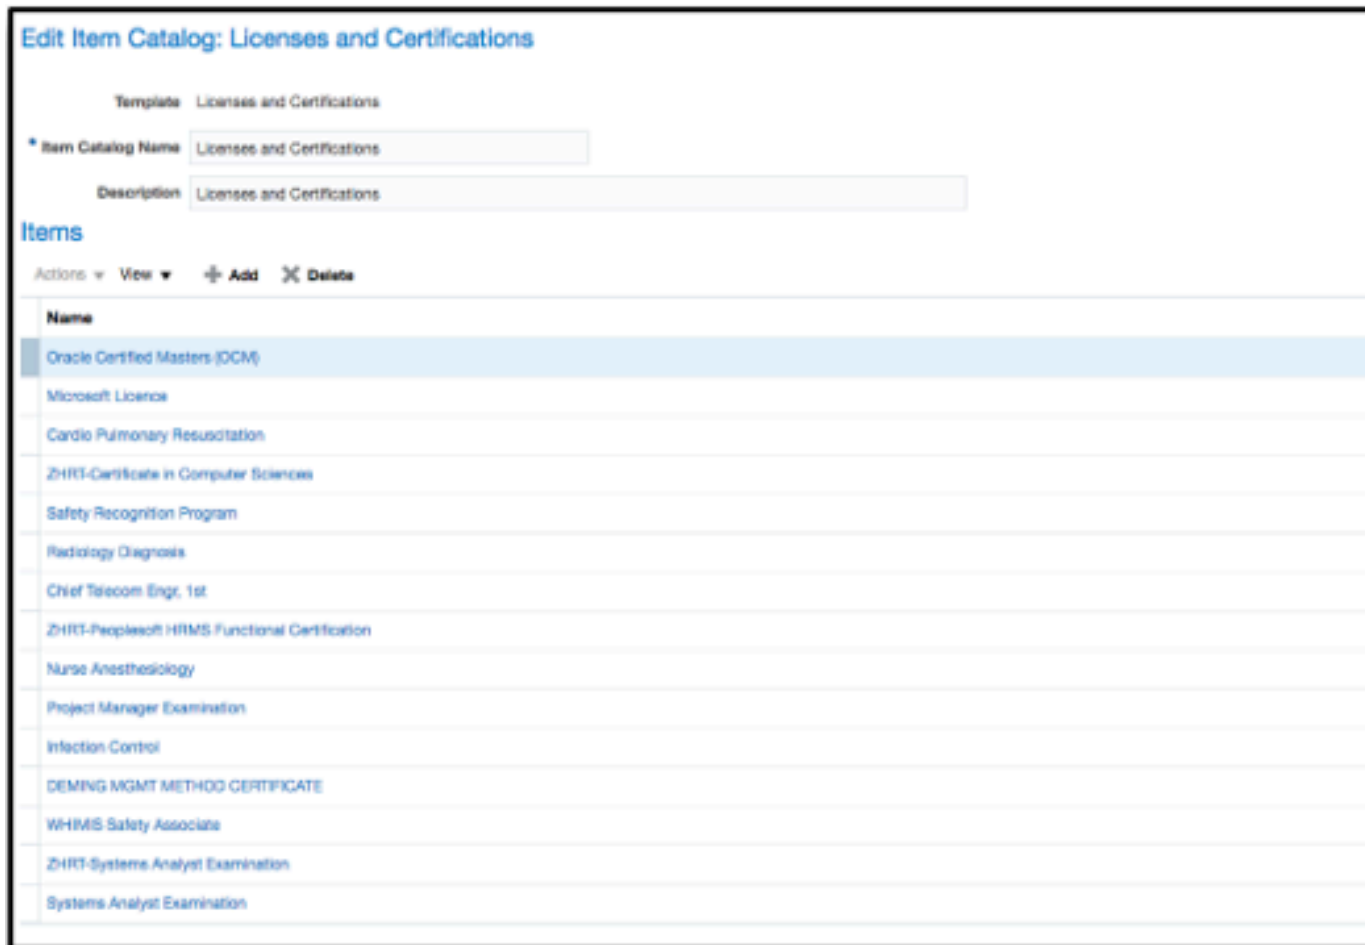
Edit Item Catalog: Licenses and Certifications

Template Licenses and Certifications

* Item Catalog Name Licenses and Certifications

Description Licenses and Certifications

Items

Actions ▾ View ▾ Add Delete

| Name |
|---|
| Oracle Certified Masters (OCM) |
| Microsoft Licence |
| Cardio Pulmonary Resuscitation |
| ZHRT-Certificate in Computer Sciences |
| Safety Recognition Program |
| Radiology Diagnosis |
| Chief Telecom Engr. 1st |
| ZHRT-Peoplesoft HRMS Functional Certification |
| Nurse Anesthesiology |
| Project Manager Examination |
| Infection Control |
| DEMING MGMT METHOD CERTIFICATE |
| WHIMIS Safety Associate |
| ZHRT-Systems Analyst Examination |
| Systems Analyst Examination |